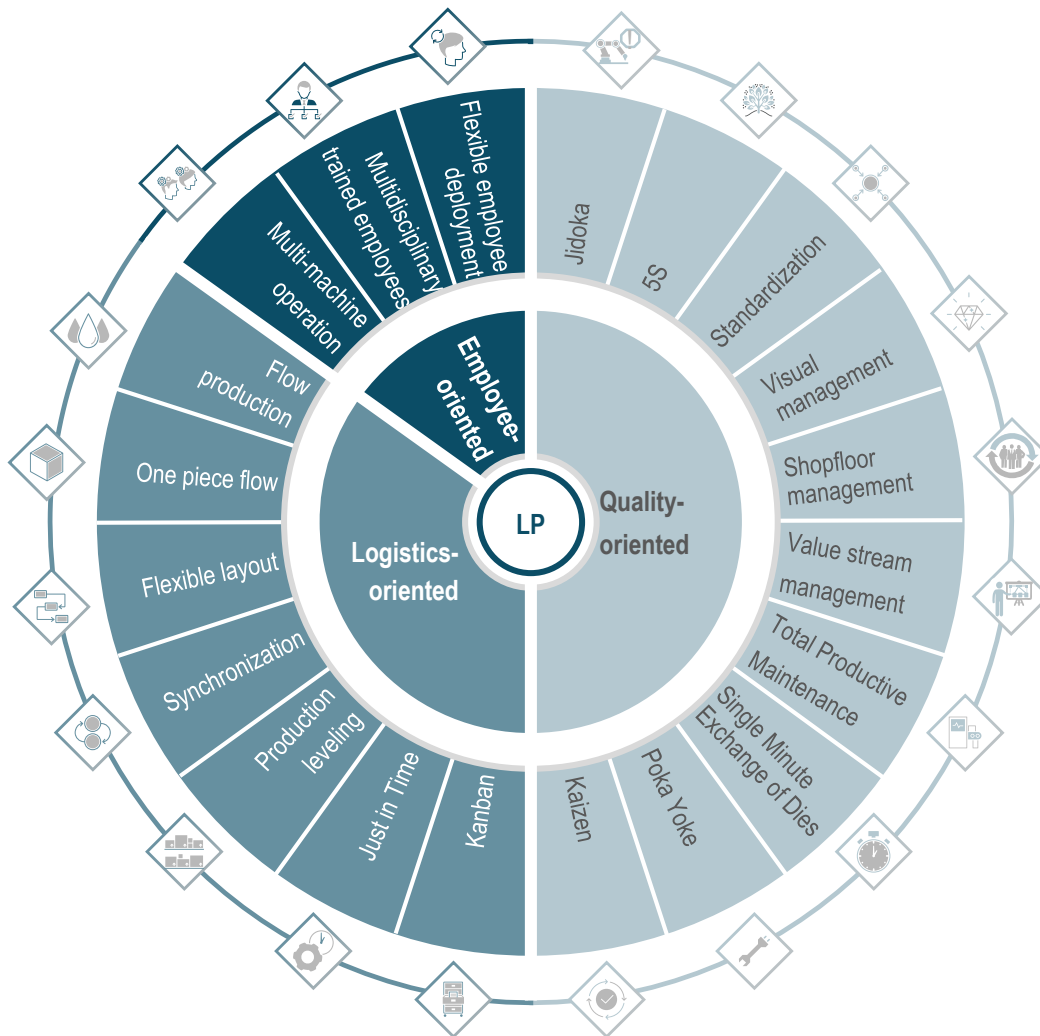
LP

Employee-oriented

Flexible employee deployment

Multidisciplinary trained employees

Multi-machine operation

Quality-oriented

Jidoka

5S

Standardization

Visual management

Shopfloor management

Value stream management

Total Productive Maintenance

Single Minute Exchange of Dies

Poka Yoke

Kaizen

Logistics-oriented

Kanban

Just in Time

Production leveling

Synchronization

Flexible layout

One piece flow

Flow production